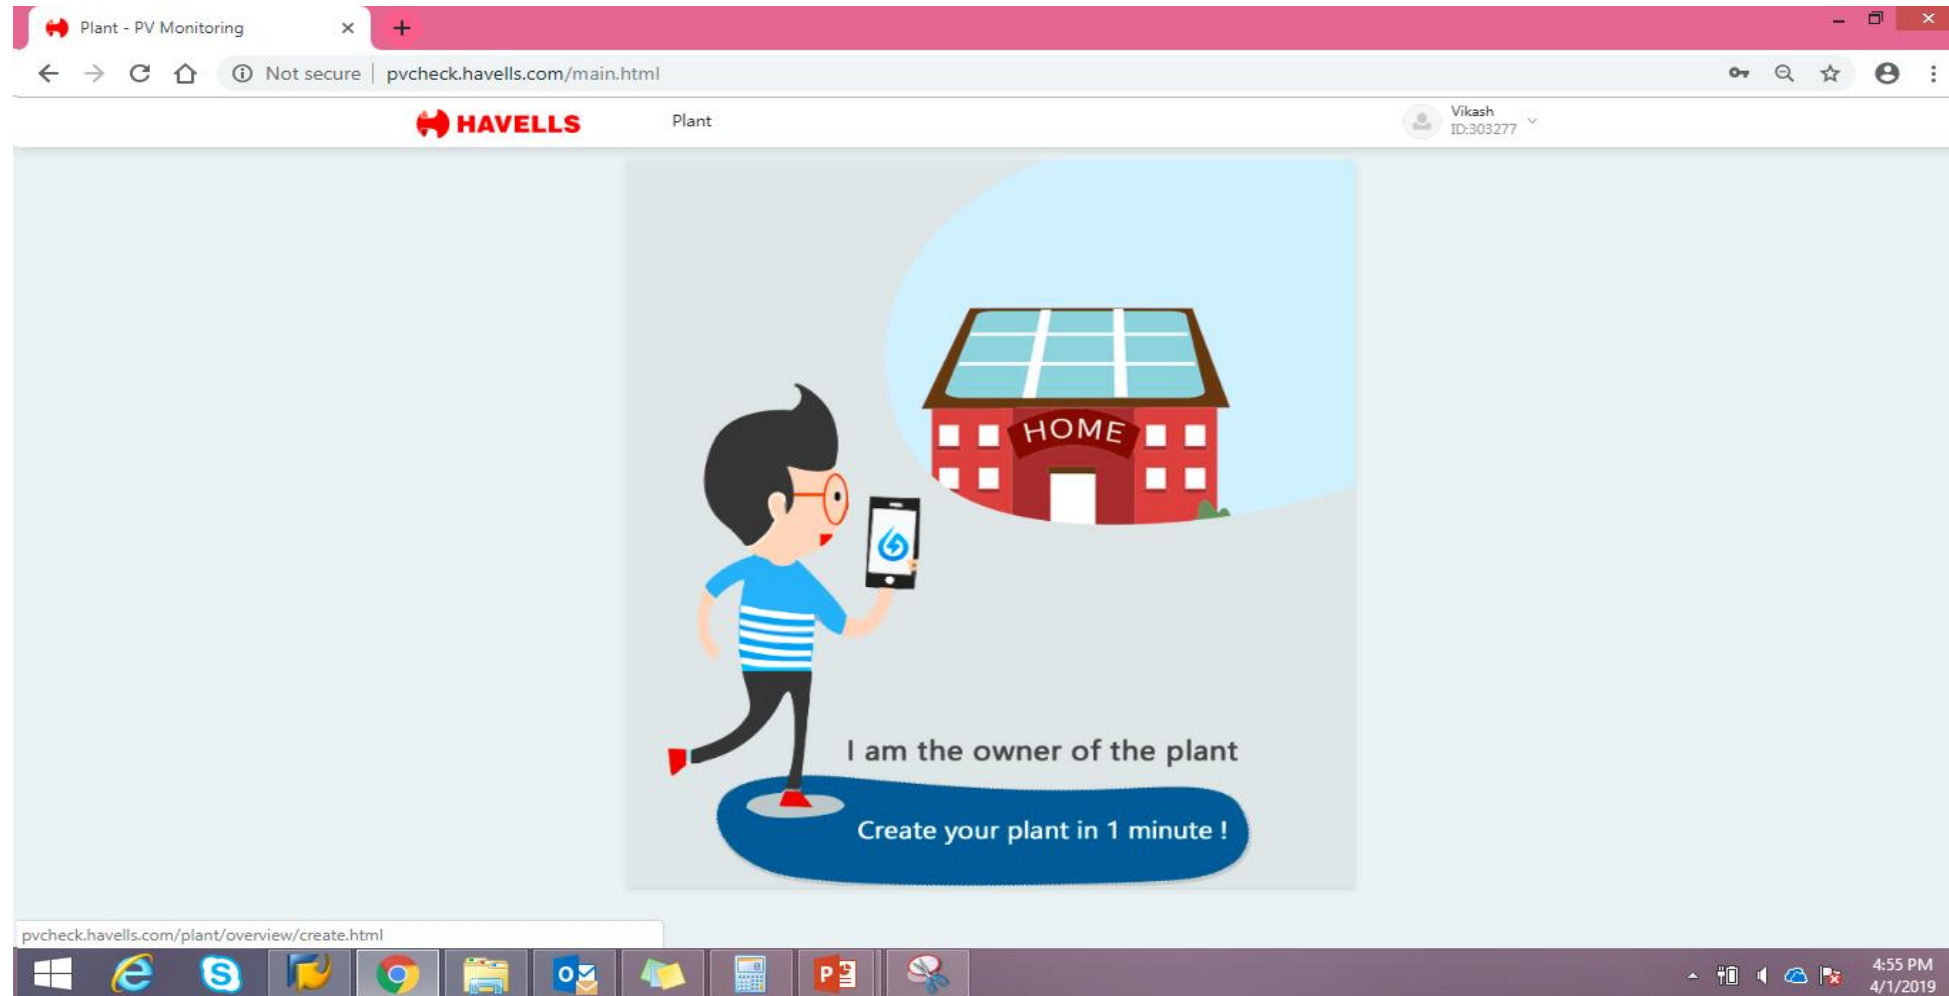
Plant - PV Monitoring ×

Not secure | pvcheck.havells.com/main.html

HAVELLS Plant

Vikash
ID:303277

HOME

I am the owner of the plant

Create your plant in 1 minute !

pvcheck.havells.com/plant/overview/create.html

4:55 PM
4/1/2019